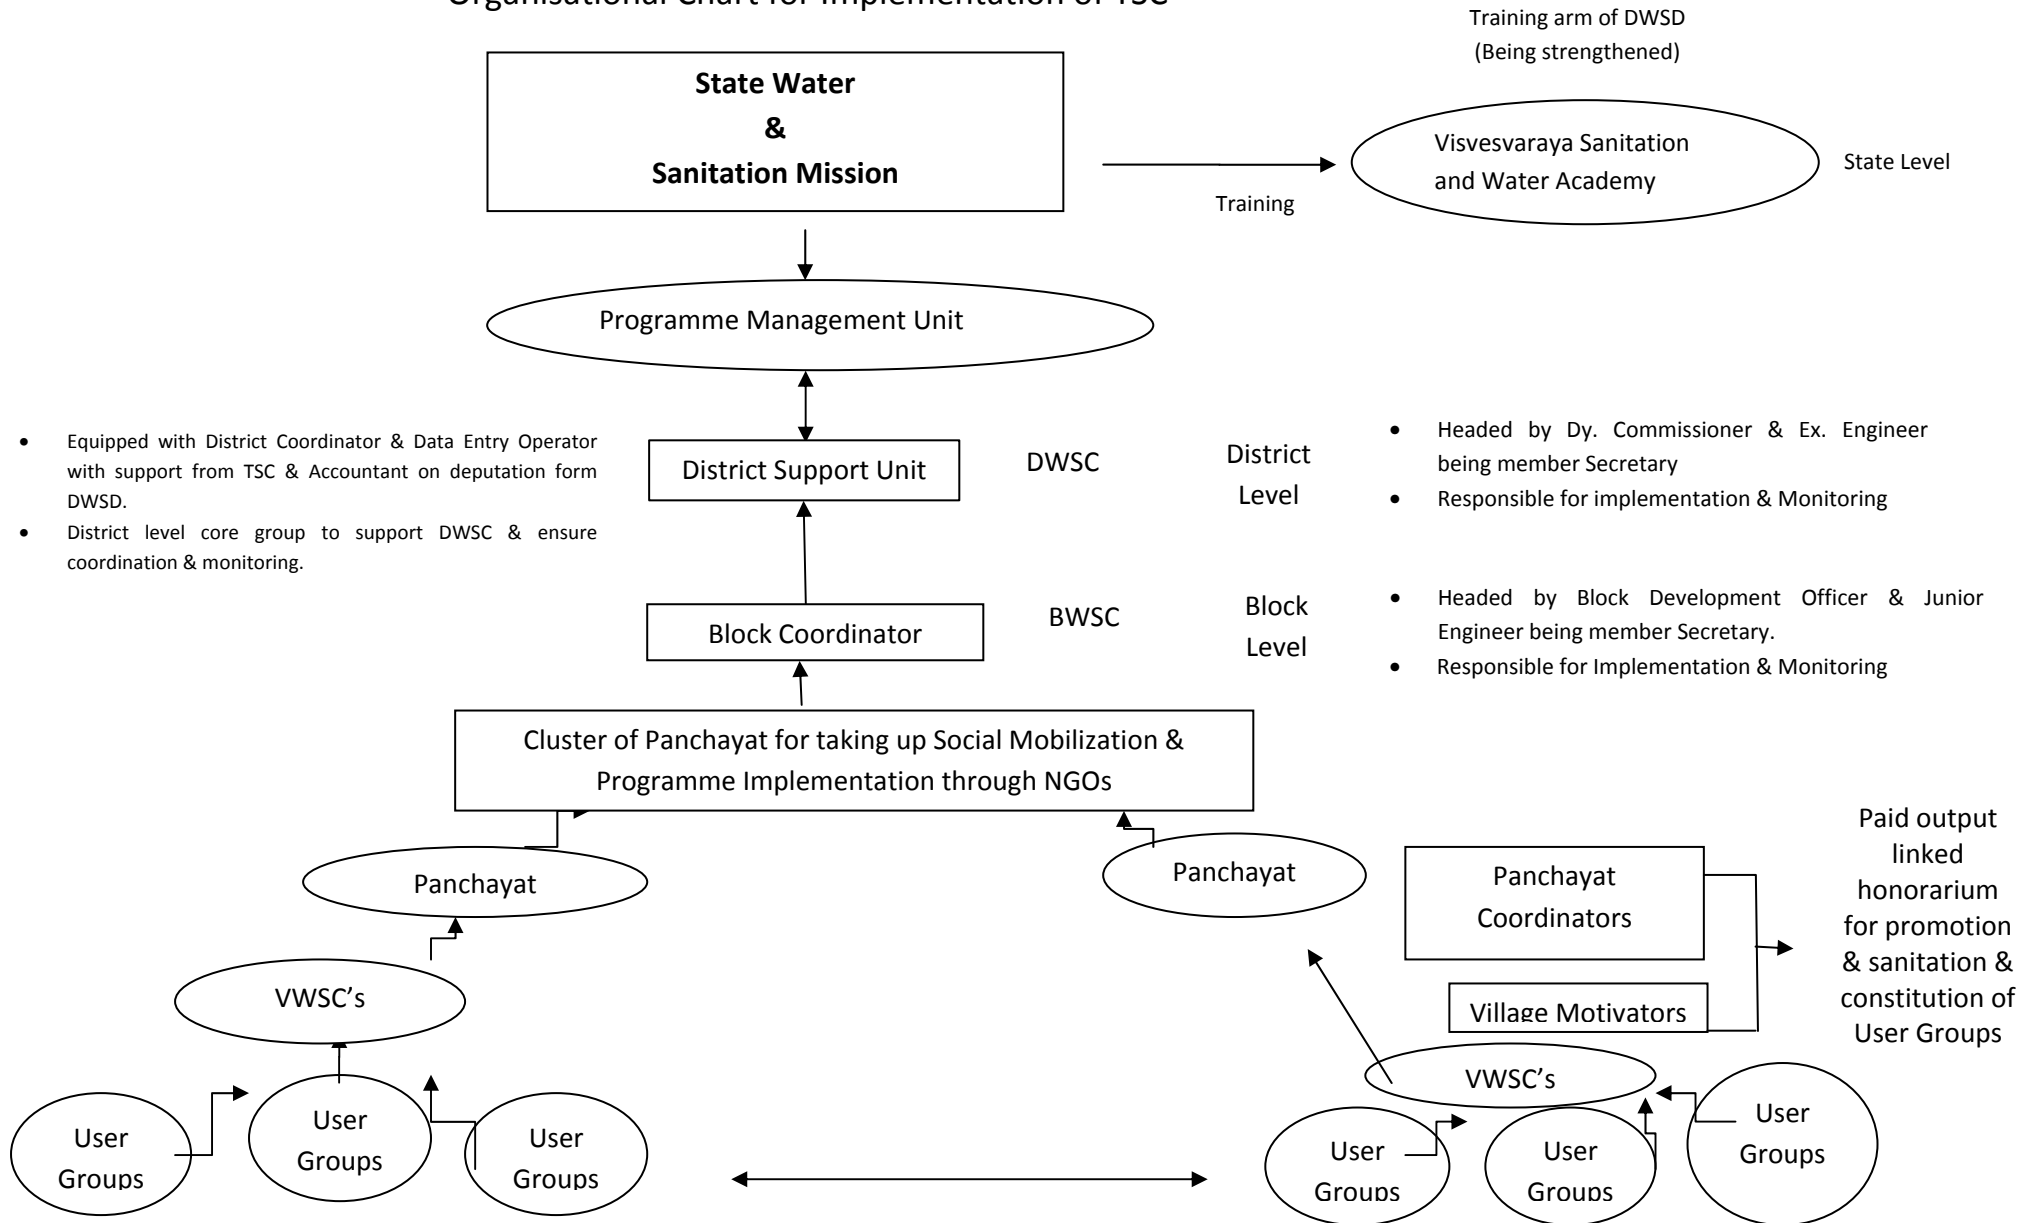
Organisational Chart for Implementation of TSC

Training arm of DWSD
(Being strengthened)

State Water
&
Sanitation Mission

Training

Visvesvaraya Sanitation and Water Academy

State Level

Programme Management Unit

- Equipped with District Coordinator & Data Entry Operator with support from TSC & Accountant on deputation form DWSD.
- District level core group to support DWSC & ensure coordination & monitoring.

District Support Unit

DWSC

District Level

- Headed by Dy. Commissioner & Ex. Engineer being member Secretary
- Responsible for implementation & Monitoring

Block Coordinator

BWSC

Block Level

- Headed by Block Development Officer & Junior Engineer being member Secretary.
- Responsible for Implementation & Monitoring

Cluster of Panchayat for taking up Social Mobilization & Programme Implementation through NGOs

Panchayat

Panchayat

Panchayat Coordinators

Village Motivators

Paid output linked honorarium for promotion & sanitation & constitution of User Groups

VWSC's

VWSC's

User Groups

User Groups

User Groups

User Groups

User Groups

User Groups